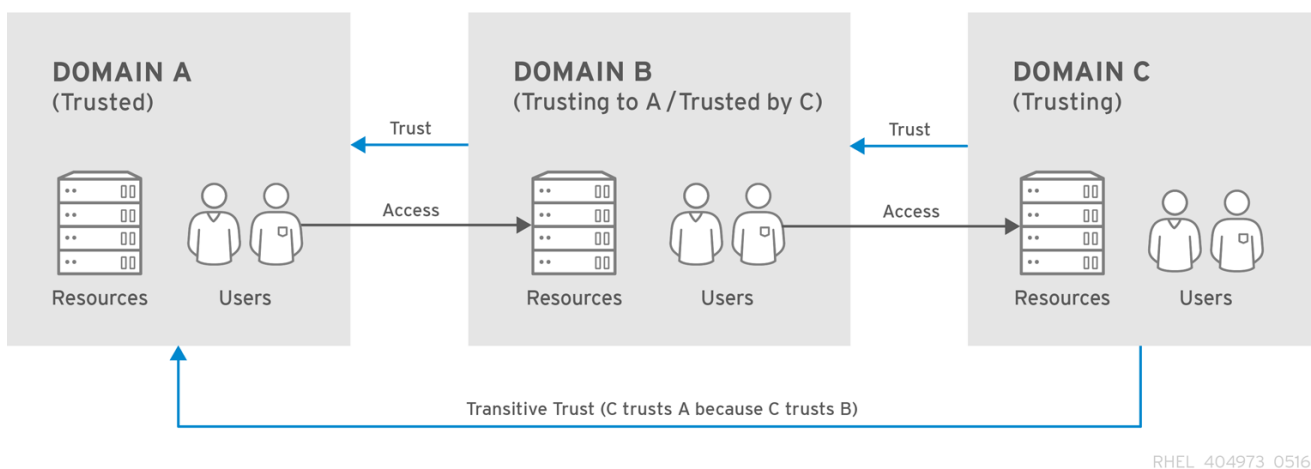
DOMAIN A
(Trusted)

Resources

Users

Trust

Access

DOMAIN B
(Trusting to A / Trusted by C)

Resources

Users

Trust

Access

DOMAIN C
(Trusting)

Resources

Users

Transitive Trust (C trusts A because C trusts B)

RHEL 404973 0516